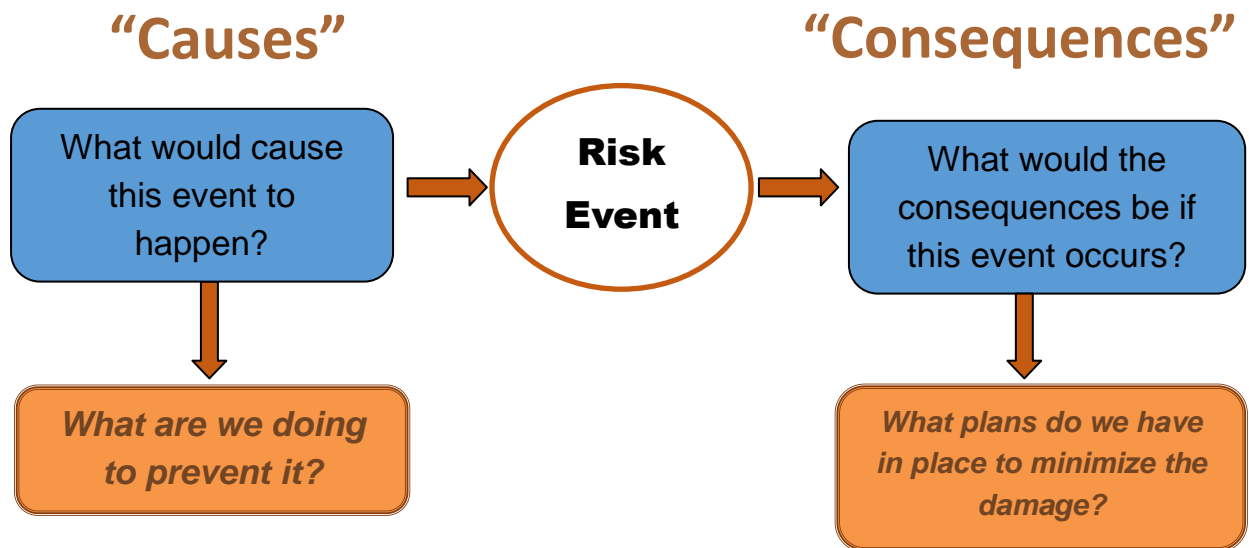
“Causes”

“Consequences”

What would cause this event to happen?

Risk Event

What would the consequences be if this event occurs?

What are we doing to prevent it?

What plans do we have in place to minimize the damage?